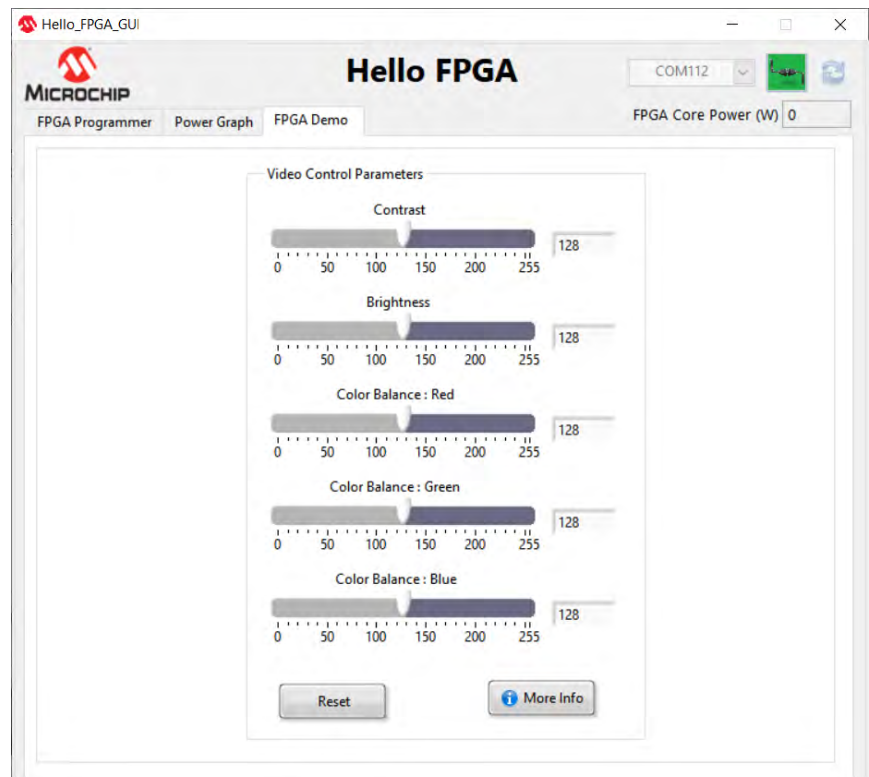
Hello_FPGA_GUI

MICROCHIP

Hello FPGA

COM112

FPGA Core Power (W) 0

FPGA Programmer Power Graph FPGA Demo

Video Control Parameters

Contrast

128

0 50 100 150 200 255

Brightness

128

0 50 100 150 200 255

Color Balance : Red

128

0 50 100 150 200 255

Color Balance : Green

128

0 50 100 150 200 255

Color Balance : Blue

128

0 50 100 150 200 255

Reset

More Info